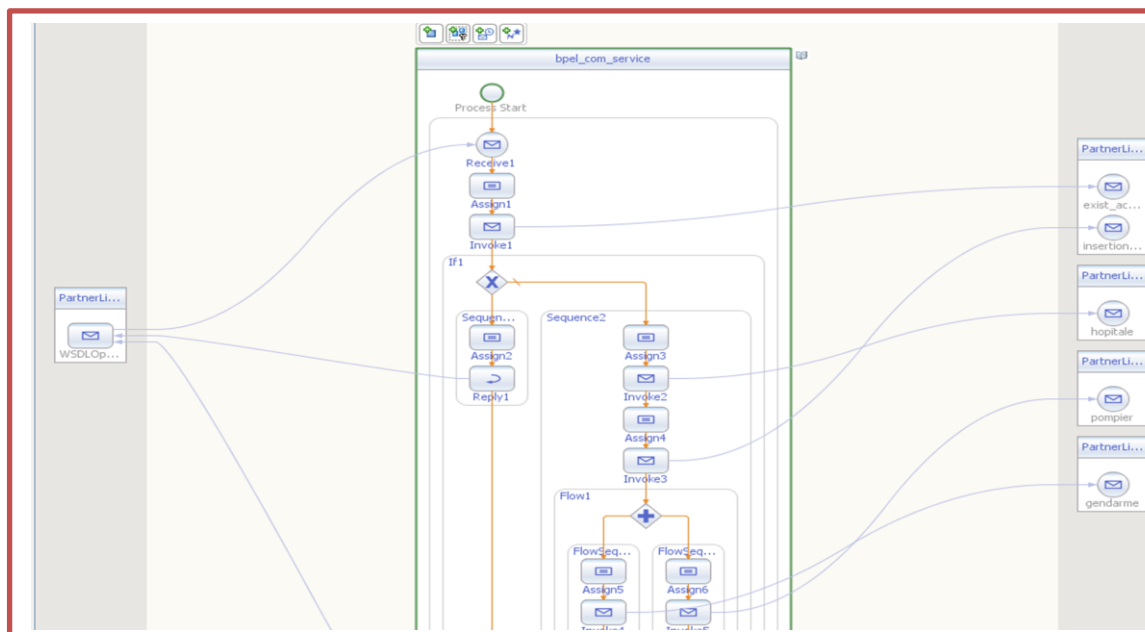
bpel_com_service

Process Start

Receive1

Assign1

Invoke1

If1

Sequen...

Assign2

Reply1

Sequence2

Assign3

Invoke2

Assign4

Invoke3

Flow1

FlowSeq...

Assign5

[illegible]

FlowSeq...

Assign6

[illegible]

PartnerLi...

WSDLOp...

PartnerLi...

exist_ac...

insertion...

PartnerLi...

hopitale

PartnerLi...

pompier

PartnerLi...

gendarme